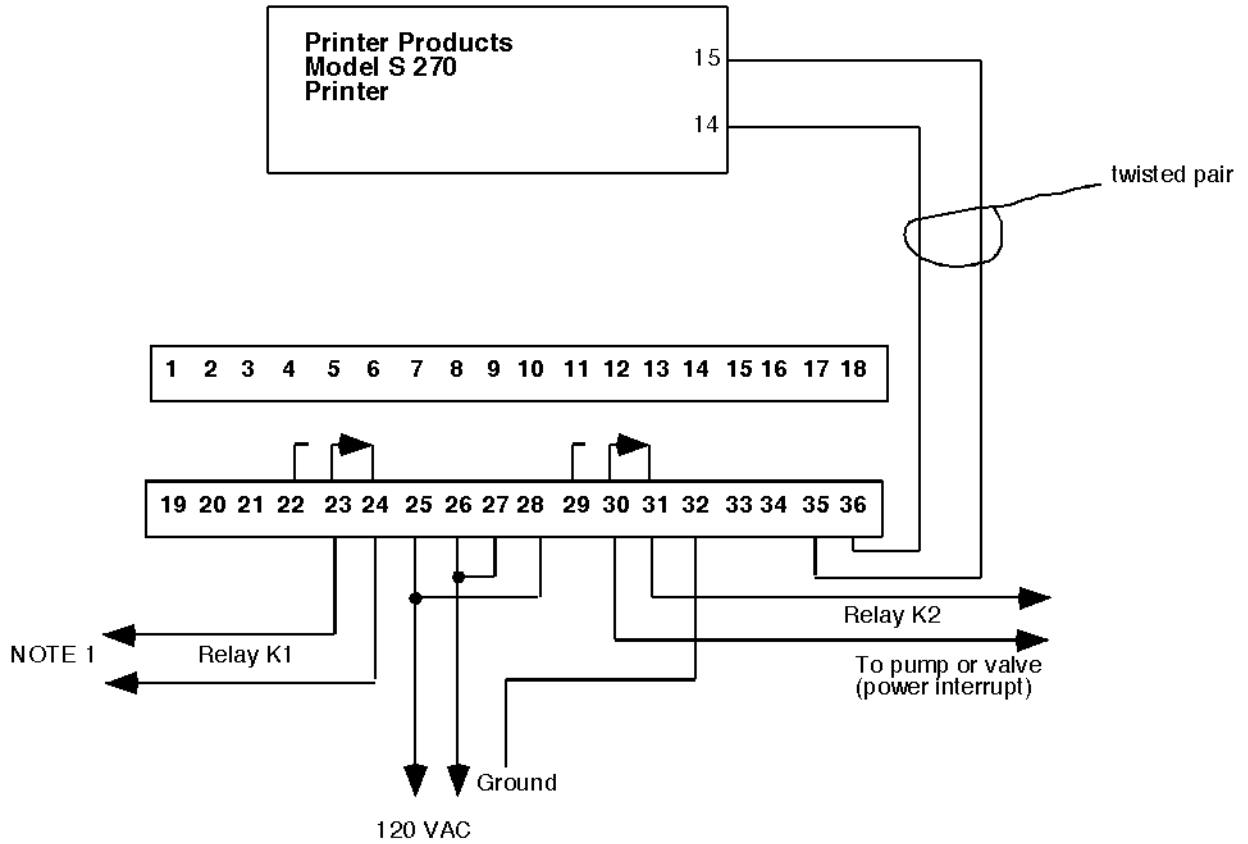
Printer Products
Model S 270
Printer

15

14

twisted pair

1 2 3 4 5 6 7 8 9 10 11 12 13 14 15 16 17 18

19 20 21 22 23 24 25 26 27 28 29 30 31 32 33 34 35 36

Relay K2

NOTE 1

Relay K1

To pump or valve
(power interrupt)

Ground

120 VAC